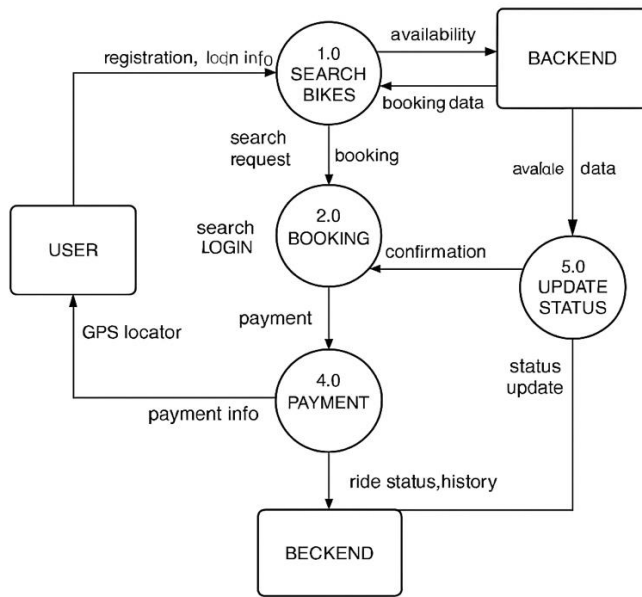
registration, lodn info

1.0
SEARCH
BIKES

availability

BACKEND

booking data

search
request

booking

avalale data

USER

search
LOGIN

2.0
BOOKING

confirmation

5.0
UPDATE
STATUS

payment

GPS locator

4.0
PAYMENT

status
update

payment info

ride status,history

BECKEND